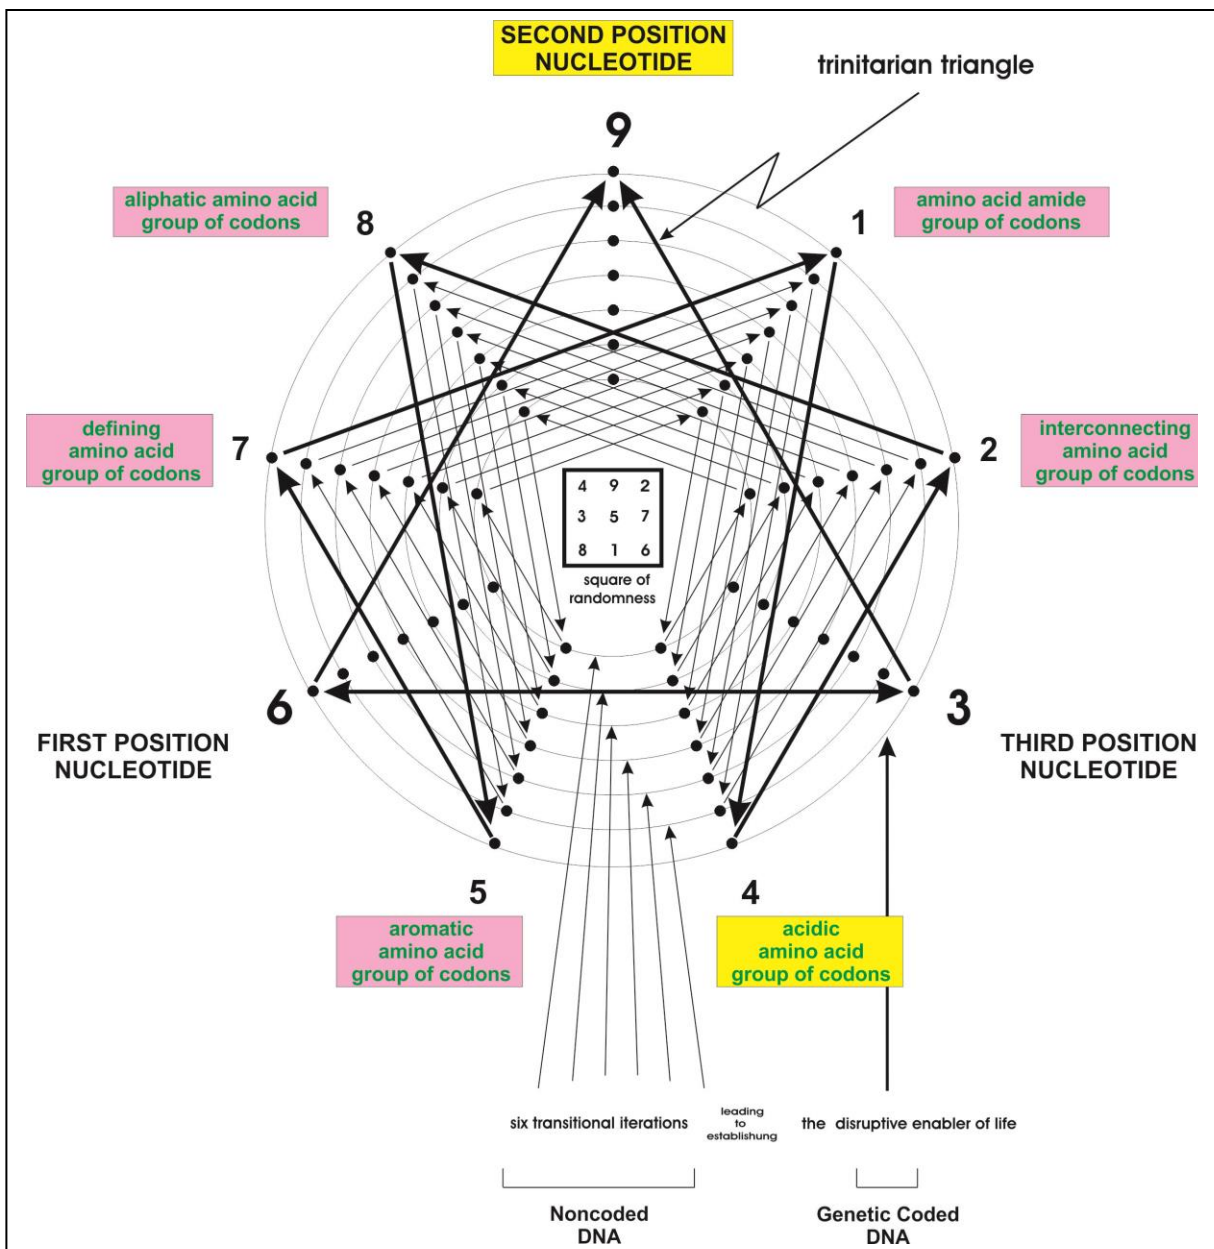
SECOND POSITION NUCLEOTIDE

trinitarian triangle

9

aliphatic amino acid group of codons

8

1

amino acid amide group of codons

defining amino acid group of codons

7

2

interconnecting amino acid group of codons

| 4 | 9 | 2 |
|---|---|---|
| 3 | 5 | 7 |
| 8 | 1 | 6 |

square of randomness

6

3

FIRST POSITION NUCLEOTIDE

THIRD POSITION NUCLEOTIDE

5

4

aromatic amino acid group of codons

acidic amino acid group of codons

six transitional iterations

leading to establishung

the disruptive enabler of life

Noncoded DNA

Genetic Coded DNA